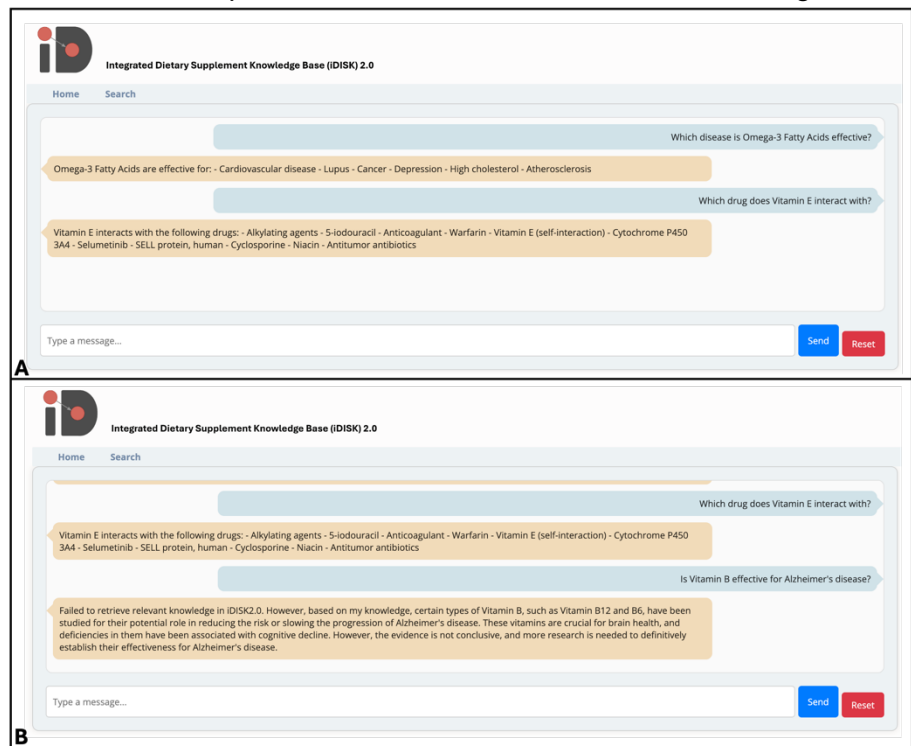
Integrated Dietary Supplement Knowledge Base (iDISK) 2.0

Home Search

Which disease is Omega-3 Fatty Acids effective?

Omega-3 Fatty Acids are effective for: - Cardiovascular disease - Lupus - Cancer - Depression - High cholesterol - Atherosclerosis

Which drug does Vitamin E interact with?

Vitamin E interacts with the following drugs: - Alkylating agents - 5-iodouracil - Anticoagulant - Warfarin - Vitamin E (self-interaction) - Cytochrome P450 3A4 - Selumetinib - SELL protein, human - Cyclosporine - Niacin - Antitumor antibiotics

Type a message...

Send Reset

A

Integrated Dietary Supplement Knowledge Base (iDISK) 2.0

Home Search

Which drug does Vitamin E interact with?

Vitamin E interacts with the following drugs: - Alkylating agents - 5-iodouracil - Anticoagulant - Warfarin - Vitamin E (self-interaction) - Cytochrome P450 3A4 - Selumetinib - SELL protein, human - Cyclosporine - Niacin - Antitumor antibiotics

Is Vitamin B effective for Alzheimer's disease?

Failed to retrieve relevant knowledge in iDISK2.0. However, based on my knowledge, certain types of Vitamin B, such as Vitamin B12 and B6, have been studied for their potential role in reducing the risk or slowing the progression of Alzheimer's disease. These vitamins are crucial for brain health, and deficiencies in them have been associated with cognitive decline. However, the evidence is not conclusive, and more research is needed to definitively establish their effectiveness for Alzheimer's disease.

Type a message...

Send Reset

B